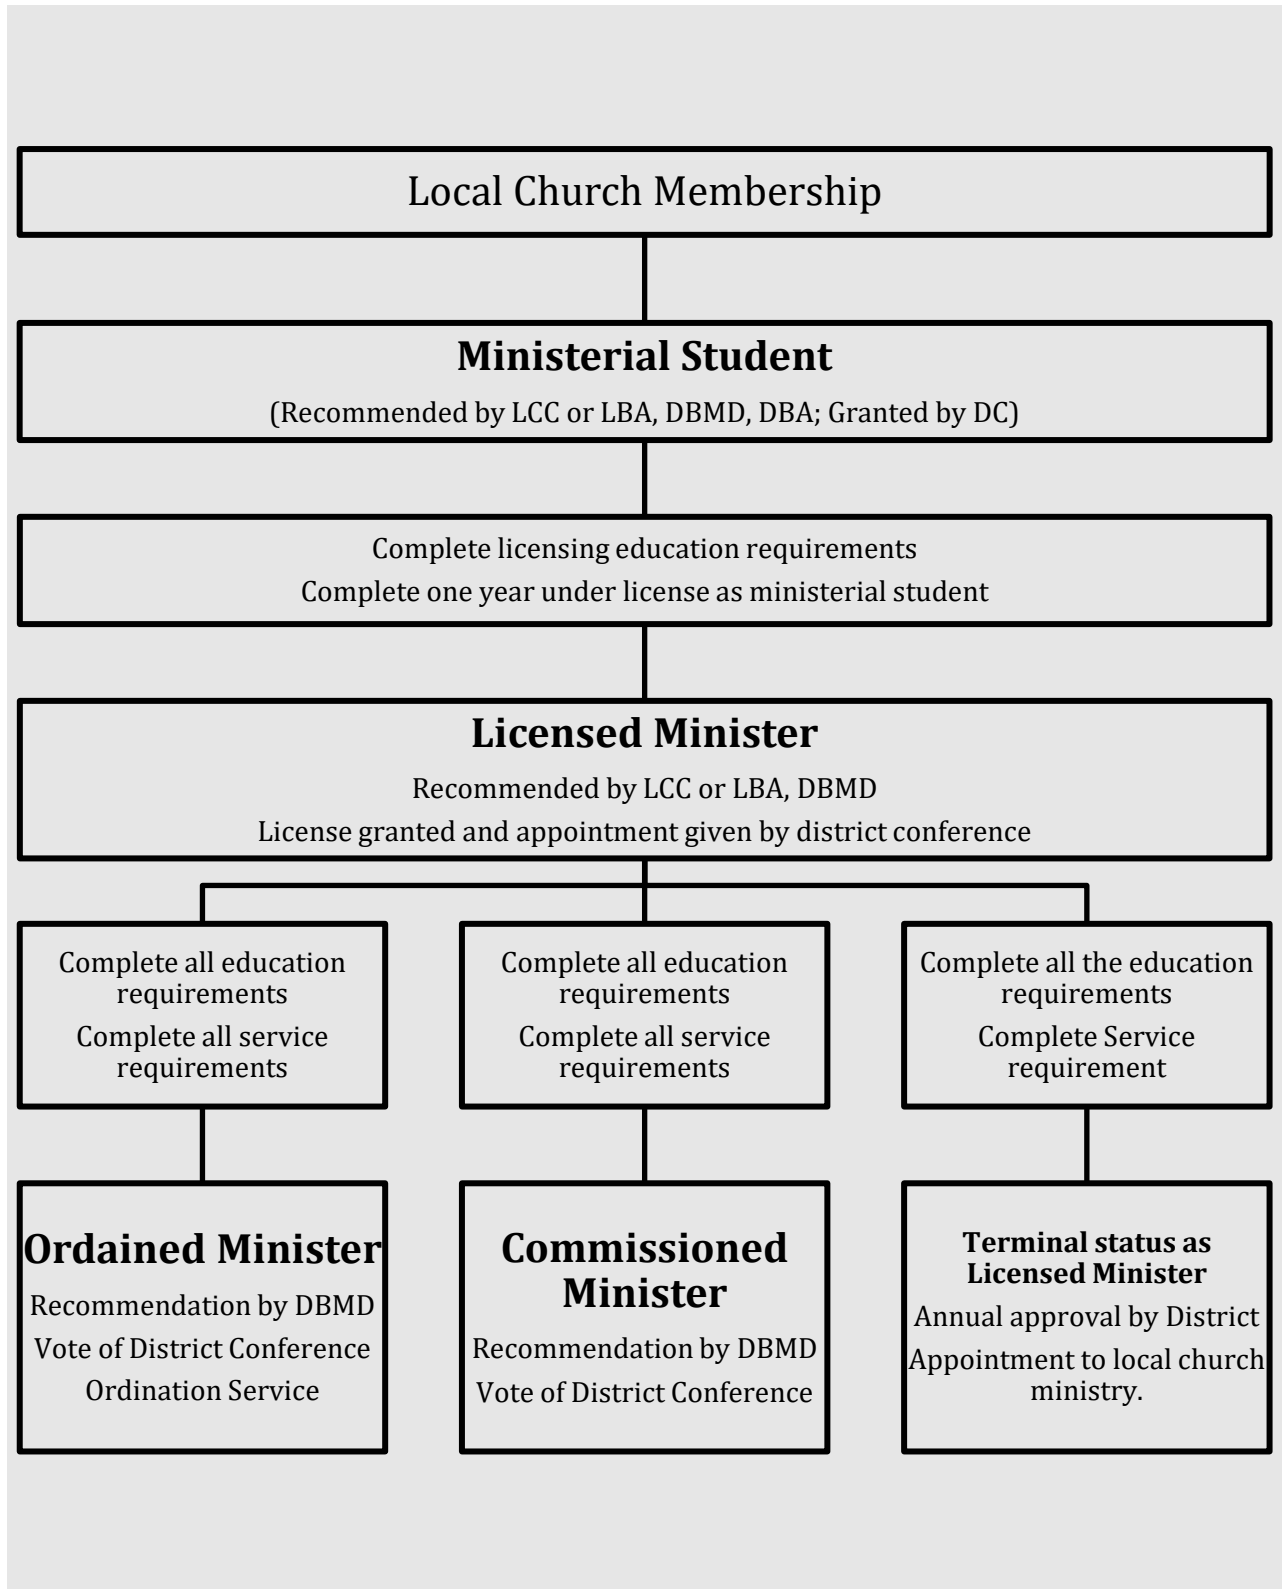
Local Church Membership

Ministerial Student

(Recommended by LCC or LBA, DBMD, DBA; Granted by DC)

Complete licensing education requirements

Complete one year under license as ministerial student

Licensed Minister

Recommended by LCC or LBA, DBMD

License granted and appointment given by district conference

Complete all education requirements

Complete all service requirements

Complete all education requirements

Complete all service requirements

Complete all the education requirements

Complete Service requirement

Ordained Minister

Recommendation by DBMD

Vote of District Conference

Ordination Service

Commissioned Minister

Recommendation by DBMD

Vote of District Conference

Terminal status as Licensed Minister

Annual approval by District

Appointment to local church ministry.